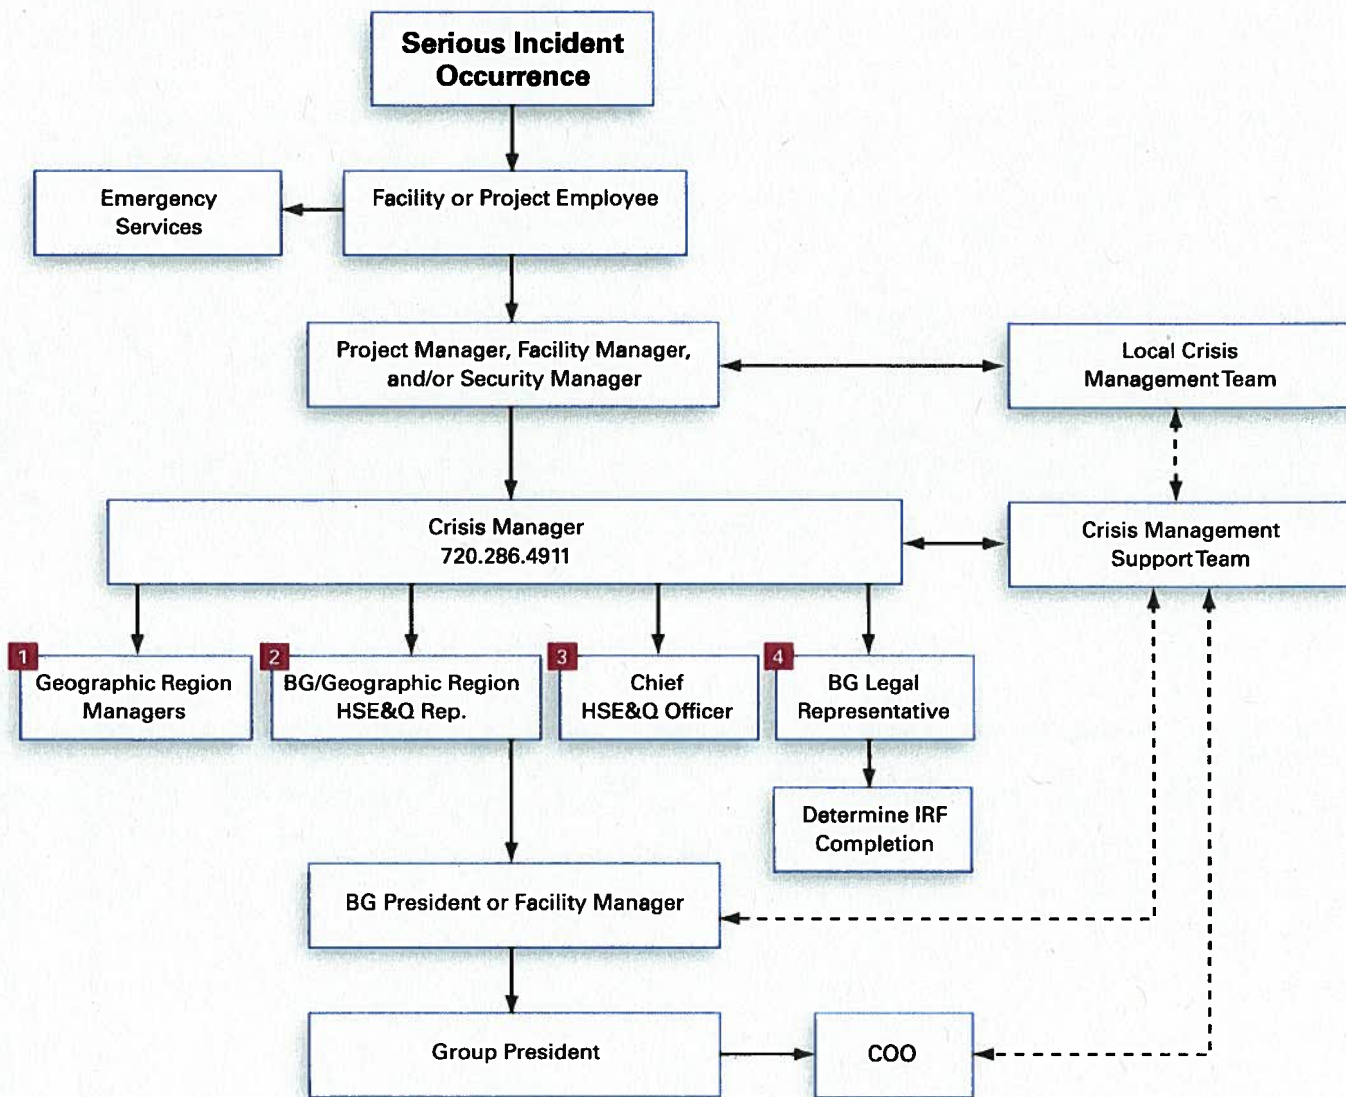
Serious Incident Occurrence

Emergency Services

Facility or Project Employee

Project Manager, Facility Manager, and/or Security Manager

Local Crisis Management Team

Crisis Manager
720.286.4911

Crisis Management Support Team

1 Geographic Region Managers

2 BG/Geographic Region HSE&Q Rep.

3 Chief HSE&Q Officer

4 BG Legal Representative

Determine IRF Completion

BG President or Facility Manager

Group President

COO